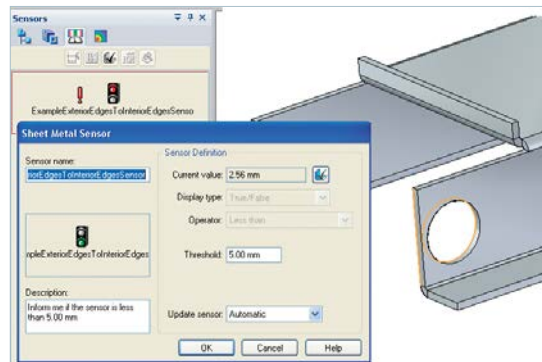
Sensors

ExampleExteriorEdgesToInteriorEdgesSenso

Sheet Metal Sensor

Sensor name:
riorEdgesToInteriorEdgesSensor

npleExteriorEdgesToInteriorEdges

Description:
Inform me if the sensor is less than 5.00 mm

Sensor Definition
Current value: 2.56 mm
Display type: True/False
Operator: Less than
Threshold: 5.00 mm
Update sensor: Automatic

OK
Cancel
Help